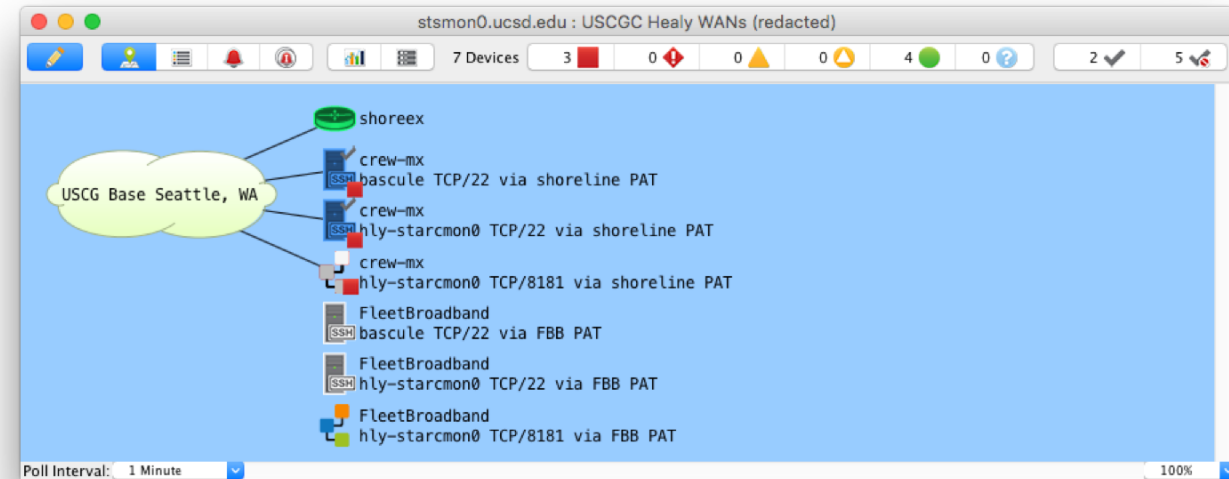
stsmon0.ucsd.edu : USCGC Healy WANs (redacted)

7 Devices 3 0 0 0 4 0 2 5

USCG Base Seattle, WA

shoreex

crew-mx
bascule TCP/22 via shoreline PAT

crew-mx
hly-starcmon0 TCP/22 via shoreline PAT

crew-mx
hly-starcmon0 TCP/8181 via shoreline PAT

FleetBroadband
bascule TCP/22 via FBB PAT

FleetBroadband
hly-starcmon0 TCP/22 via FBB PAT

FleetBroadband
hly-starcmon0 TCP/8181 via FBB PAT

SSH SSH SSH SSH

Poll Interval: 1 Minute

100%